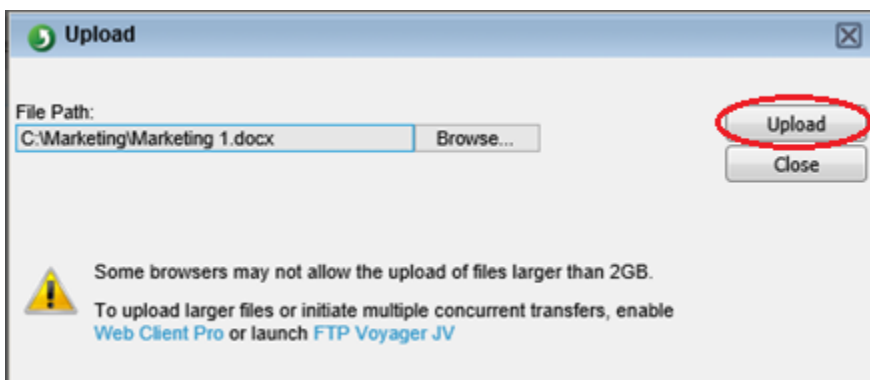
Upload

File Path:
C:\Marketing\Marketing 1.docx
Browse...

Upload
Close

Some browsers may not allow the upload of files larger than 2GB.

To upload larger files or initiate multiple concurrent transfers, enable Web Client Pro or launch FTP Voyager JV